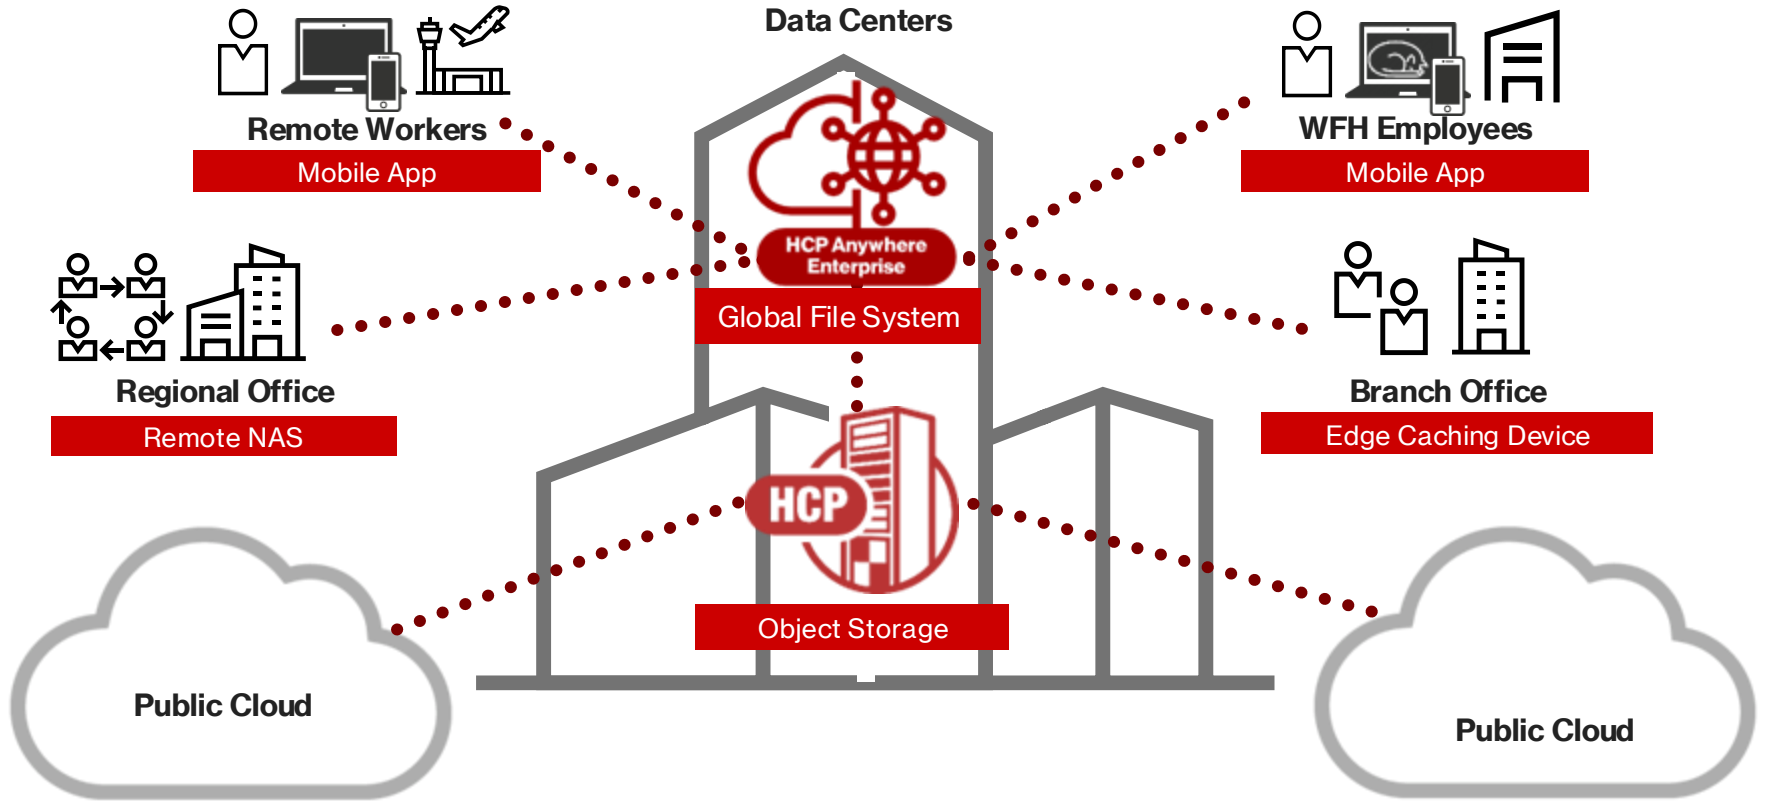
Data Centers

Remote Workers
Mobile App

WFH Employees
Mobile App

HCP Anywhere Enterprise

Global File System

Regional Office
Remote NAS

Branch Office
Edge Caching Device

HCP

Object Storage

Public Cloud

Public Cloud